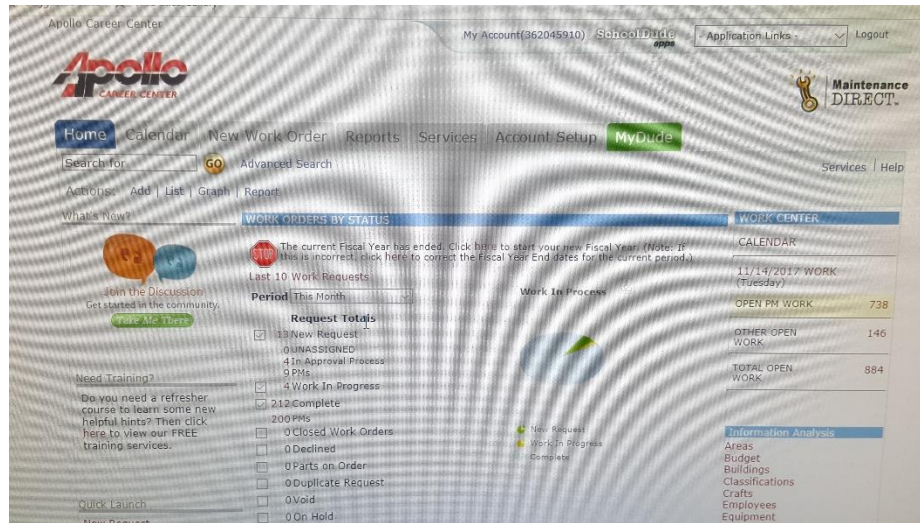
Apollo Career Center

My Account(362045910) SchoolDude apps

Application Links - Logout

Apollo CAREER CENTER

Maintenance DIRECT.

Home Calendar New Work Order Reports Services Account Setup MyDude

Search for GO Advanced Search

Services | Help

Actions: Add | List | Graph | Report

What's New?

Join the Discussion
Get started in the community.
Take Me There

Need Training?
Do you need a refresher course to learn some new helpful hints? Then click here to view our FREE training services.

Quick Launch
New Request

WORK ORDERS BY STATUS

STOP The current Fiscal Year has ended. Click here to start your new Fiscal Year. (Note: If this is incorrect, click here to correct the Fiscal Year End dates for the current period.)

Last 10 Work Requests

Period This Month

Request Totals
13 New Request
0 UNASSIGNED
4 In Approval Process
9 PMs
4 Work In Progress
212 Complete
200 PMs
0 Closed Work Orders
0 Declined
0 Parts on Order
0 Duplicate Request
0 Void
0 On Hold

Work In Process

New Request
Work In Progress
Complete

WORK CENTER

CALENDAR

11/14/2017 WORK (Tuesday)

| OPEN PM WORK | 738 |
|---|---|
| OTHER OPEN WORK | 146 |
| TOTAL OPEN WORK | 884 |

Information Analysis
Areas
Budget
Buildings
Classifications
Crafts
Employees
Equipment